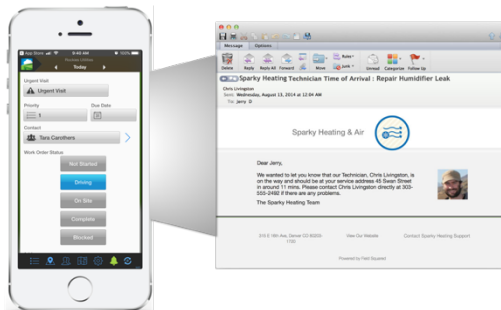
App Store 9:40 AM
Today

Urgent Visit
Urgent Visit

Priority
Due Date

Contact
Tara Carothers

Work Order Status
Not Started
Driving
On Site
Complete
Blocked

Message Options
Delete Reply Reply All Forward Move Rules Junk Unread Categorize Follow Up

Sparky Heating Technician Time of Arrival : Repair Humidifier Leak

Chris Livingston
Sent: Wednesday, August 13, 2014 at 12:04 AM
To: Jerry

Sparky Heating & Air

Dear Jerry,

We wanted to let you know that our Technician, Chris Livingston, is on the way and should be at your service address 45 Swan Street in around 11 mins. Please contact Chris Livingston directly at 303-555-2492 if there are any problems.

The Sparky Heating Team

315 E 18th Ave, Denver CO 80203 1700
View Our Website
Contact Sparky Heating Support

Powered by Field Squared